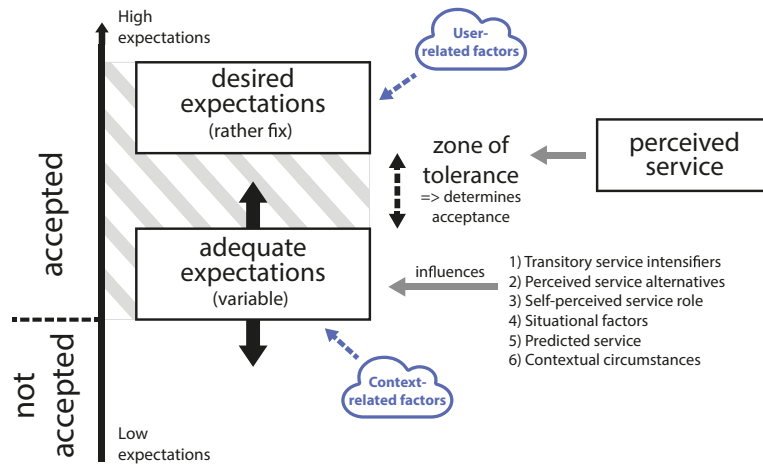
High expectations

User-related factors

desired expectations
(rather fix)

zone of tolerance
=> determines acceptance

perceived service

accepted

adequate expectations
(variable)

influences

1) Transitory service intensifiers
2) Perceived service alternatives
3) Self-perceived service role
4) Situational factors
5) Predicted service
6) Contextual circumstances

not accepted

Context-related factors

Low expectations